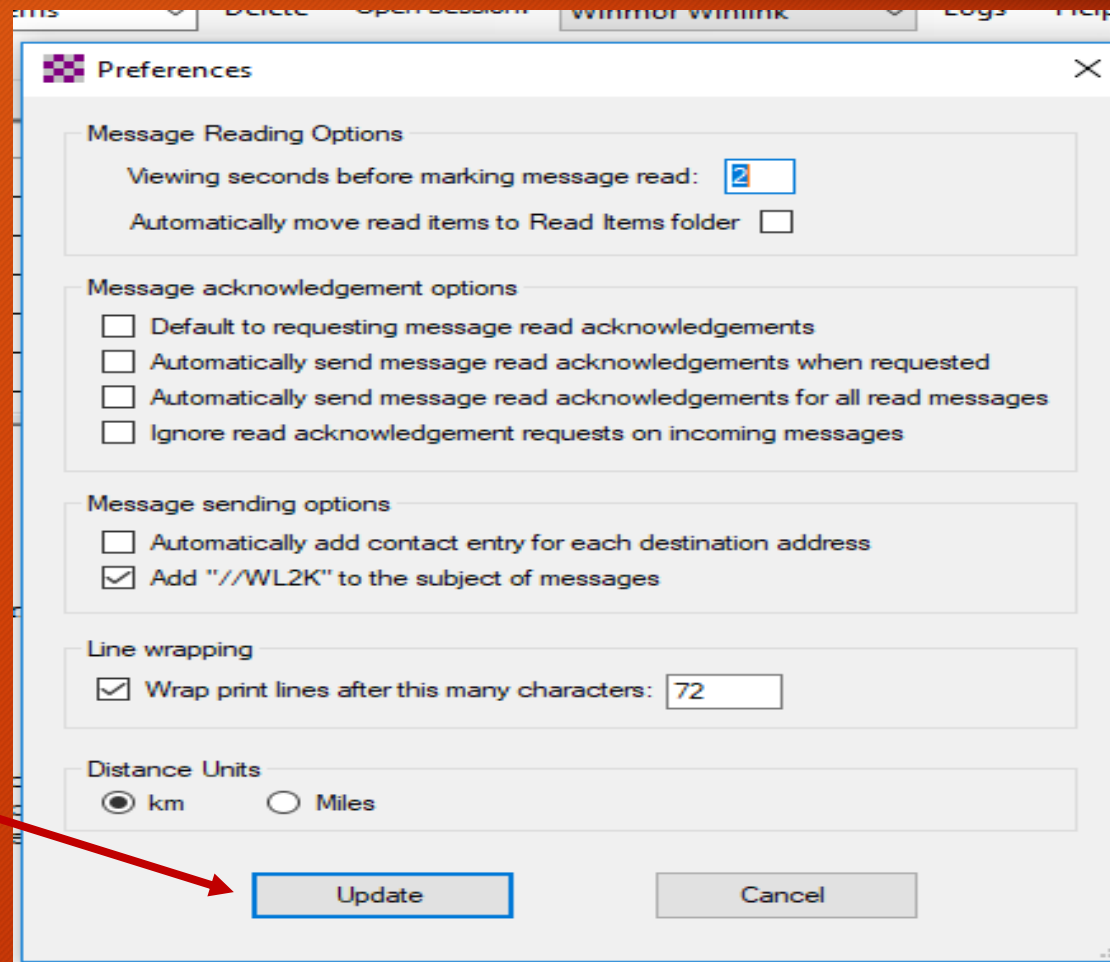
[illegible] Delete Open Session Winmor Winlink Logs Help

Preferences

Message Reading Options

Viewing seconds before marking message read: 2

Automatically move read items to Read Items folder

Message acknowledgement options

Default to requesting message read acknowledgements

Automatically send message read acknowledgements when requested

Automatically send message read acknowledgements for all read messages

Ignore read acknowledgement requests on incoming messages

Message sending options

Automatically add contact entry for each destination address

Add "//WL2K" to the subject of messages

Line wrapping

Wrap print lines after this many characters: 72

Distance Units

km Miles

Update

Cancel